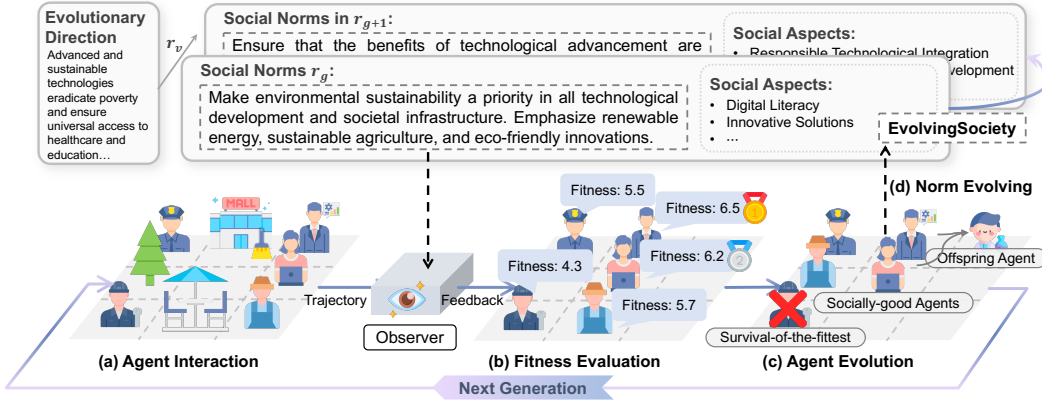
Evolutionary Direction
Advanced and sustainable technologies eradicate poverty and ensure universal access to healthcare and education…

$r_v$

Social Norms in $r_{g+1}$:
Ensure that the benefits of technological advancement are

Social Aspects:
• Responsible Technological Integration
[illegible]velopment

Social Norms $r_g$:
Make environmental sustainability a priority in all technological development and societal infrastructure. Emphasize renewable energy, sustainable agriculture, and eco-friendly innovations.

Social Aspects:
• Digital Literacy
• Innovative Solutions
• …

EvolvingSociety

(d) Norm Evolving

MALL

Fitness: 5.5
Fitness: 6.5
Fitness: 4.3
Fitness: 6.2
Fitness: 5.7

Trajectory
Feedback
Observer

Offspring Agent
Socially-good Agents
Survival-of-the-fittest

(a) Agent Interaction
(b) Fitness Evaluation
(c) Agent Evolution

Next Generation